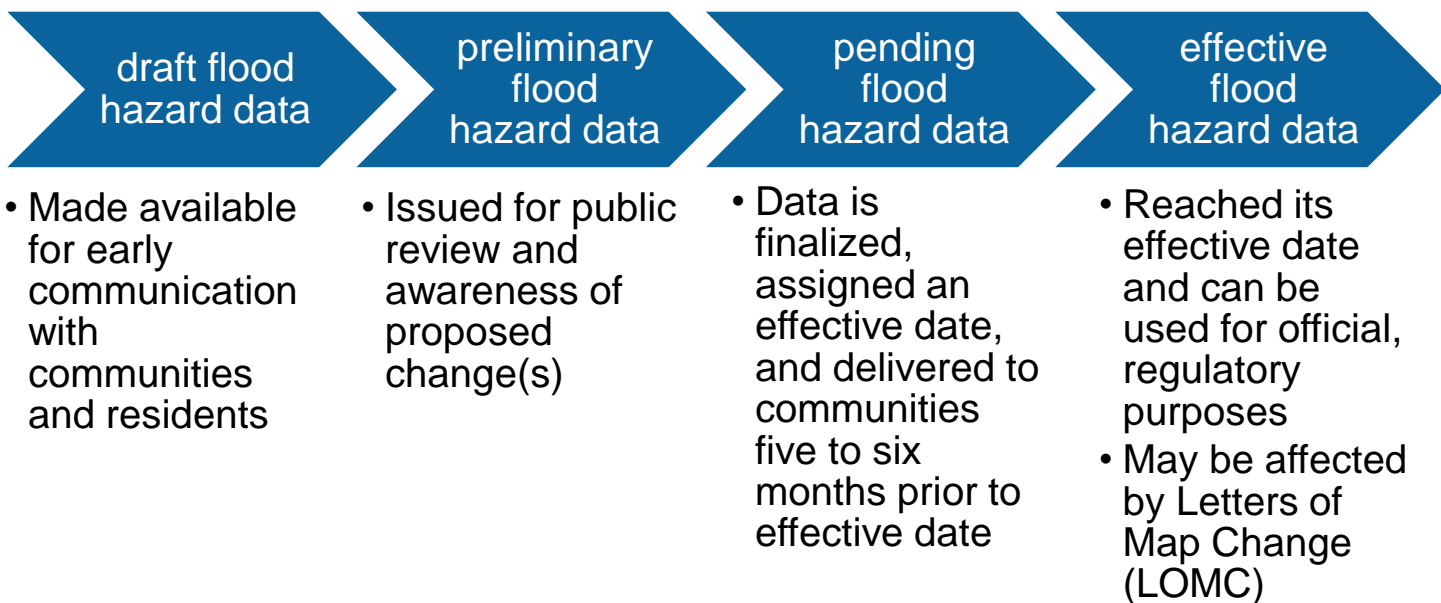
draft flood hazard data

• Made available for early communication with communities and residents

preliminary flood hazard data

• Issued for public review and awareness of proposed change(s)

pending flood hazard data

• Data is finalized, assigned an effective date, and delivered to communities five to six months prior to effective date

effective flood hazard data

• Reached its effective date and can be used for official, regulatory purposes
• May be affected by Letters of Map Change (LOMC)